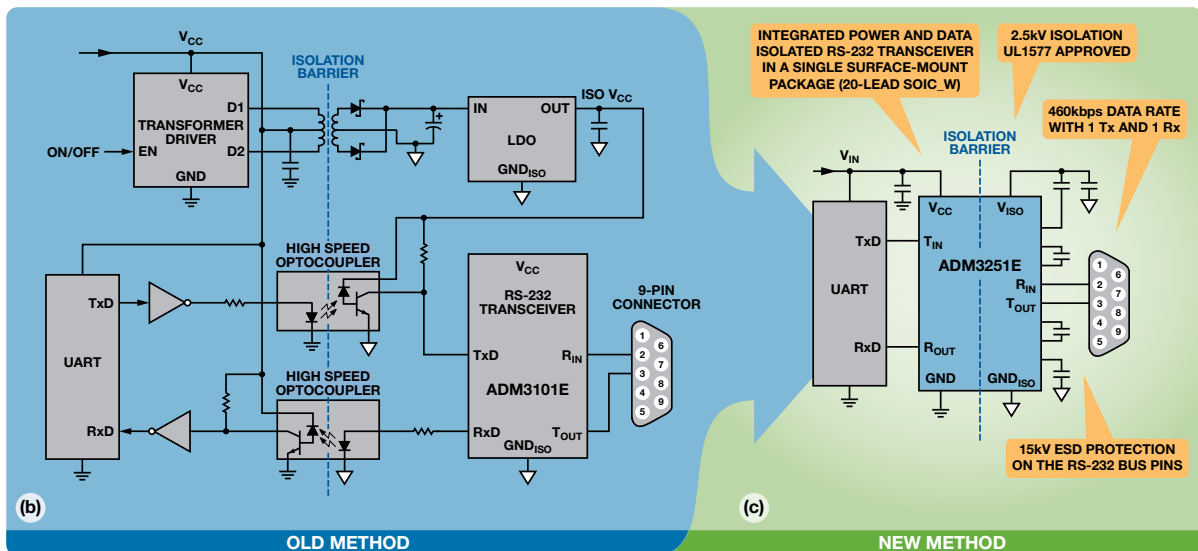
$V_{CC}$

ISOLATION BARRIER

$V_{CC}$

TRANSFORMER DRIVER

D1

ON/OFF

EN

D2

GND

IN

OUT

ISO $V_{CC}$

LDO

$GND_{ISO}$

HIGH SPEED OPTOCOUPLER

TxD

UART

RxD

HIGH SPEED OPTOCOUPLER

$V_{CC}$

RS-232 TRANSCEIVER

TxD

$R_{IN}$

ADM3101E

RxD

$T_{OUT}$

$GND_{ISO}$

9-PIN CONNECTOR

1 2 3 4 5 6 7 8 9

(b)

OLD METHOD

INTEGRATED POWER AND DATA ISOLATED RS-232 TRANSCEIVER IN A SINGLE SURFACE-MOUNT PACKAGE (20-LEAD SOIC_W)

2.5kV ISOLATION UL1577 APPROVED

460kbps DATA RATE WITH 1 Tx AND 1 Rx

ISOLATION BARRIER

$V_{IN}$

$V_{CC}$

$V_{ISO}$

TxD

$T_{IN}$

ADM3251E

UART

$R_{IN}$

$T_{OUT}$

RxD

$R_{OUT}$

GND

$GND_{ISO}$

1 2 3 4 5 6 7 8 9

15kV ESD PROTECTION ON THE RS-232 BUS PINS

(c)

NEW METHOD